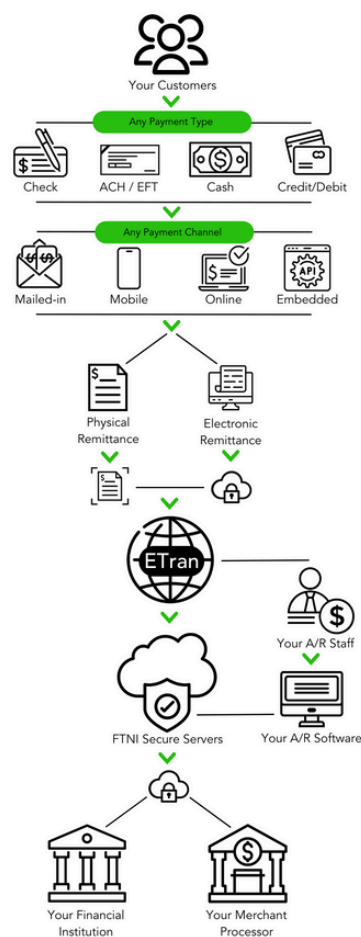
Your Customers

Any Payment Type

Check
ACH / EFT
Cash
Credit/Debit

Any Payment Channel

Mailed-in
Mobile
Online
Embedded

API

Physical Remittance
Electronic Remittance

ETran

Your A/R Staff

FTNI Secure Servers
Your A/R Software

Your Financial Institution
Your Merchant Processor